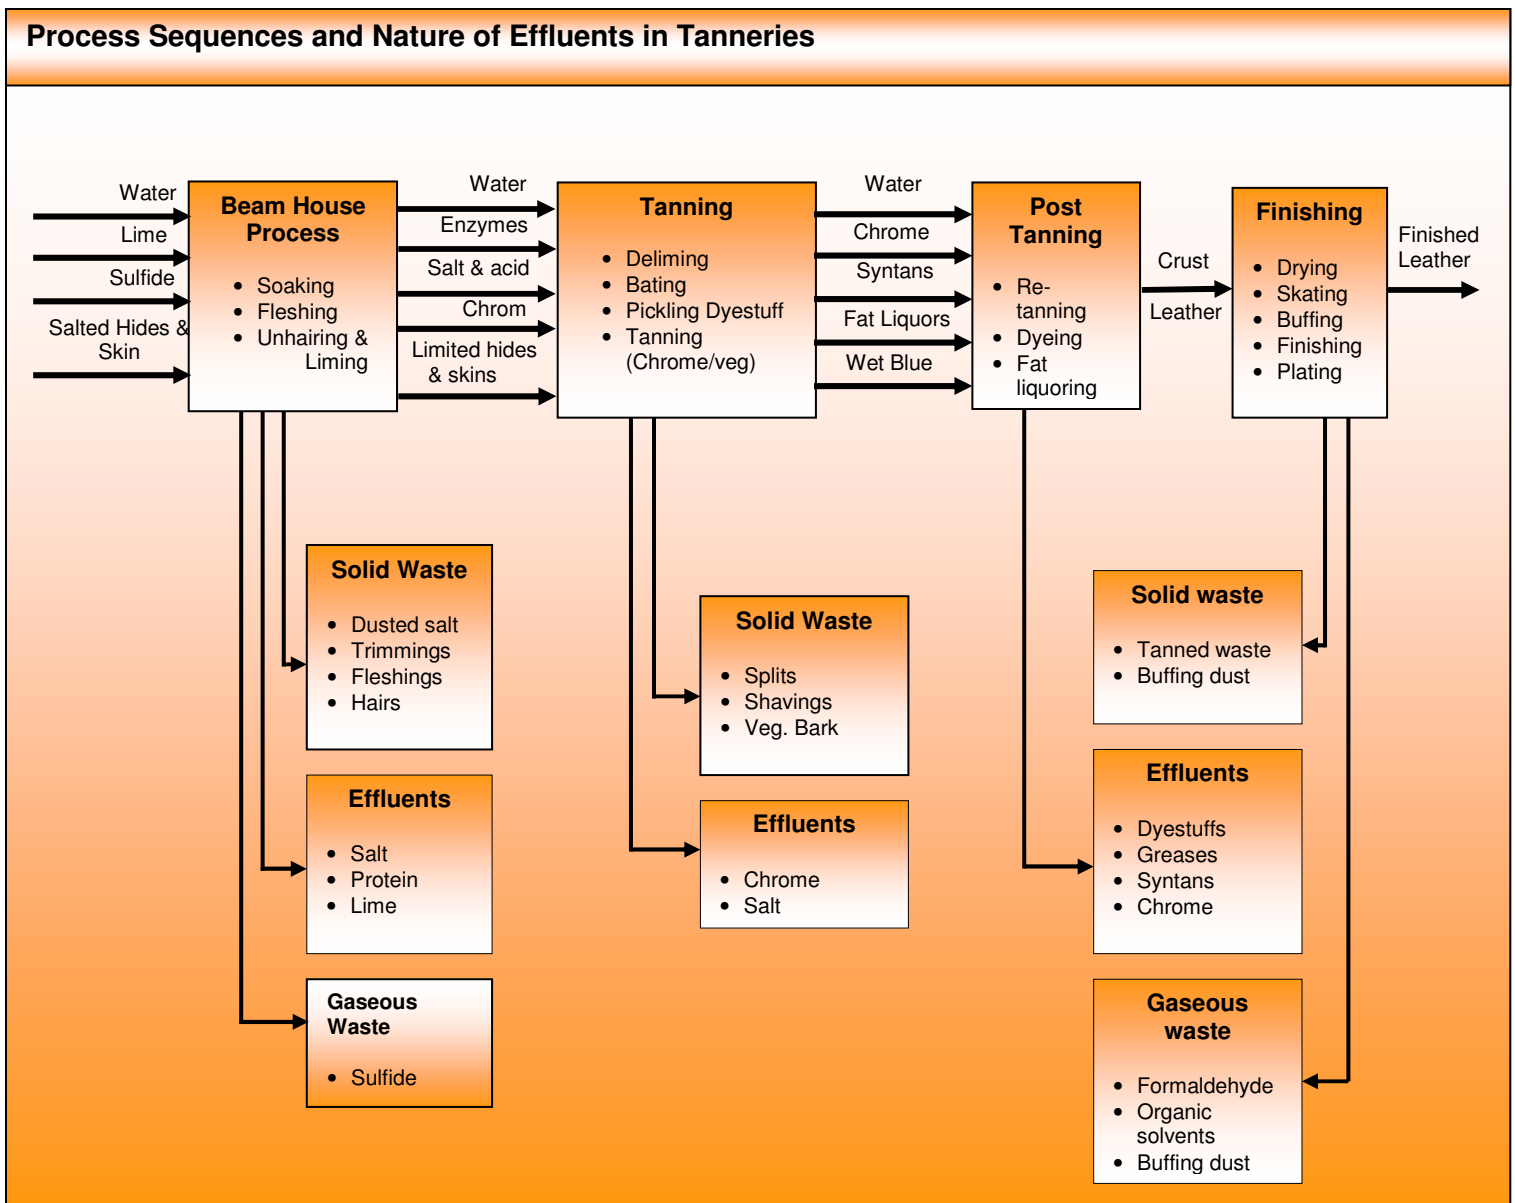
Process Sequences and Nature of Effluents in Tanneries

Water
Lime
Sulfide
Salted Hides & Skin

Beam House Process
- Soaking
- Fleshing
- Unhairing & Liming

Water
Enzymes
Salt & acid
Chrom
Limited hides & skins

Tanning
- Deliming
- Bating
- Pickling Dyestuff
- Tanning (Chrome/veg)

Water
Chrome
Syntans
Fat Liquors
Wet Blue

Post Tanning
- Re-tanning
- Dyeing
- Fat liquoring

Crust
Leather

Finishing
- Drying
- Skating
- Buffing
- Finishing
- Plating

Finished Leather

Solid Waste
- Dusted salt
- Trimmings
- Fleshings
- Hairs

Effluents
- Salt
- Protein
- Lime

Gaseous Waste
- Sulfide

Solid Waste
- Splits
- Shavings
- Veg. Bark

Effluents
- Chrome
- Salt

Solid waste
- Tanned waste
- Buffing dust

Effluents
- Dyestuffs
- Greases
- Syntans
- Chrome

Gaseous waste
- Formaldehyde
- Organic solvents
- Buffing dust